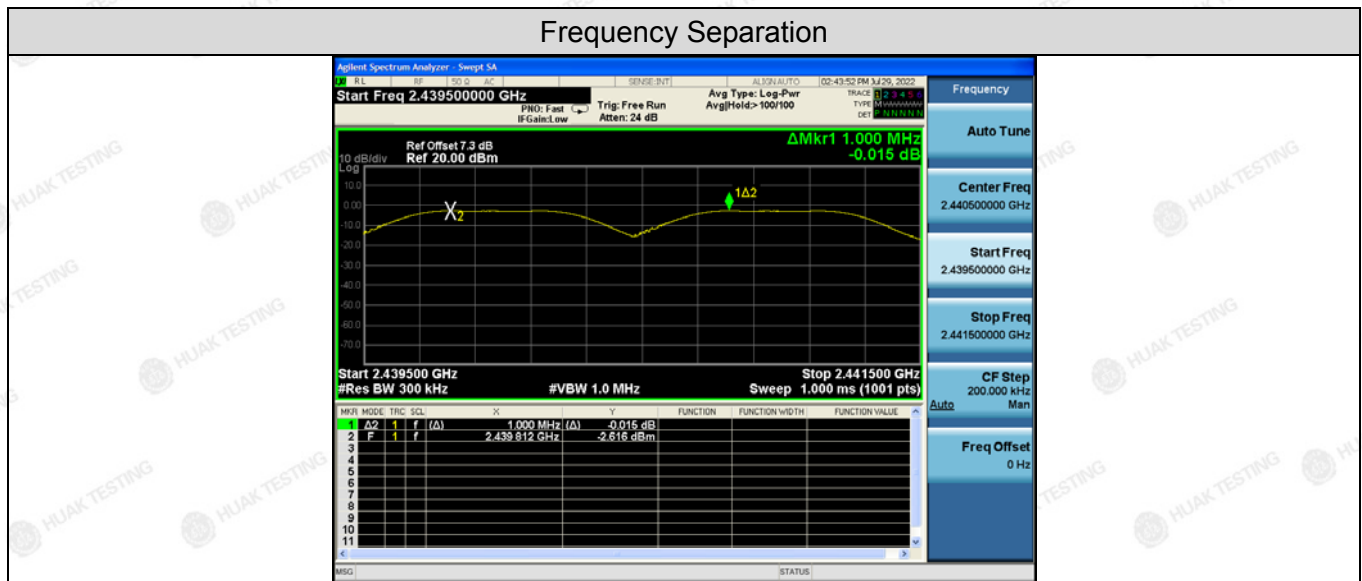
Frequency Separation

Agilent Spectrum Analyzer - Swept SA

RL RF 50 Ω AC SENSE:INT ALIGN AUTO 02:43:52 PM Jul 29, 2022

Start Freq 2.439500000 GHz

PNO: Fast IFGain:Low Trig: Free Run Atten: 24 dB Avg Type: Log-Pwr Avg|Hold:>100/100 TRACE 1 2 3 4 5 6 TYPE M DET P N N N N N

Ref Offset 7.3 dB
10 dB/div Ref 20.00 dBm
Log

ΔMkr1 1.000 MHz
-0.015 dB

10.0
0.00
-10.0
-20.0
-30.0
-40.0
-50.0
-60.0
-70.0

X2
1Δ2

Start 2.439500 GHz
#Res BW 300 kHz #VBW 1.0 MHz
Stop 2.441500 GHz
Sweep 1.000 ms (1001 pts)

| MKR | MODE | TRC | SCL | X | | Y | FUNCTION | FUNCTION WIDTH | FUNCTION VALUE |
|---|---|---|---|---|---|---|---|---|---|
| 1 | Δ2 | 1 | f | (Δ) | 1.000 MHz | (Δ) -0.015 dB | | | |
| 2 | F | 1 | f | | 2.439 812 GHz | -2.616 dBm | | | |
| 3 | | | | | | | | | |
| 4 | | | | | | | | | |
| 5 | | | | | | | | | |
| 6 | | | | | | | | | |
| 7 | | | | | | | | | |
| 8 | | | | | | | | | |
| 9 | | | | | | | | | |
| 10 | | | | | | | | | |
| 11 | | | | | | | | | |

MSG STATUS

Frequency
Auto Tune
Center Freq 2.440500000 GHz
Start Freq 2.439500000 GHz
Stop Freq 2.441500000 GHz
CF Step 200.000 kHz Auto Man
Freq Offset 0 Hz

HUAK TESTING